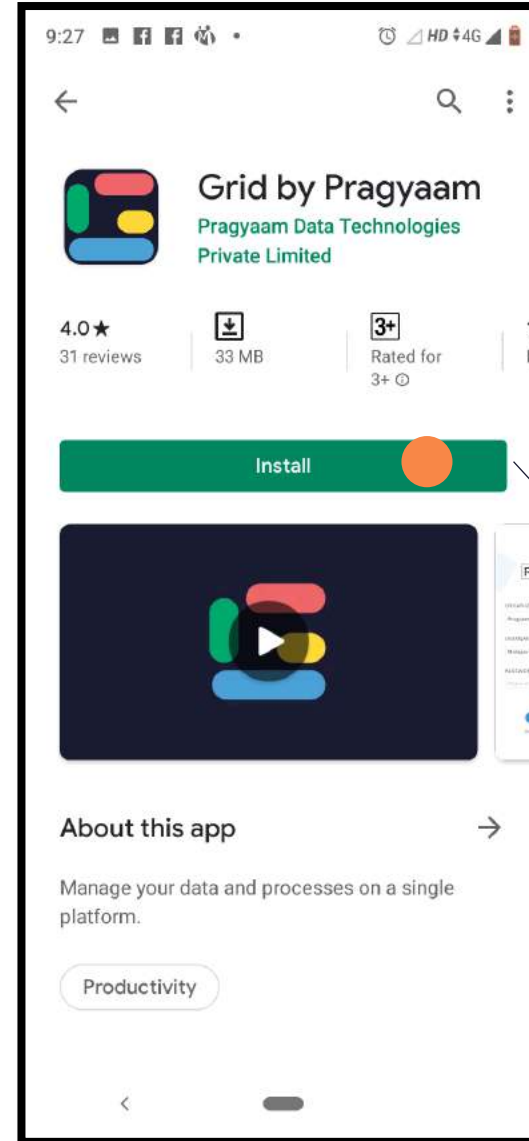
9:27 HD 4G

Grid by Pragyaam
Pragyaam Data Technologies Private Limited

4.0★
31 reviews

33 MB

3+
Rated for 3+ ⓘ

Install

About this app →

Manage your data and processes on a single platform.

Productivity